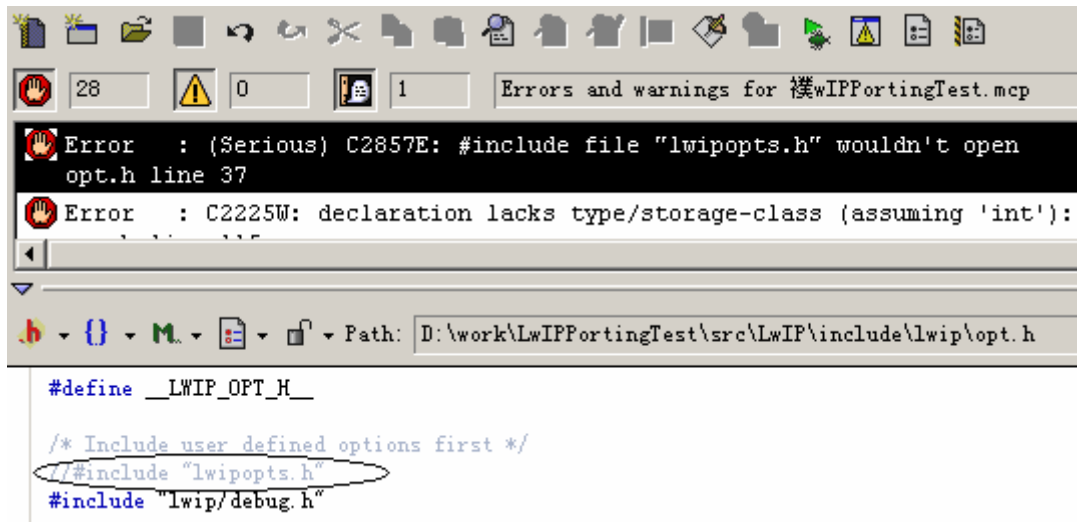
28 0 1 Errors and warnings for 樸wIPPortingTest.mcp

Error : (Serious) C2857E: #include file "lwipopts.h" wouldn't open opt.h line 37

Error : C2225W: declaration lacks type/storage-class (assuming 'int'):

Path: D:\work\LwIPPortingTest\src\LwIP\include\lwip\opt.h

#define __LWIP_OPT_H__

/* Include user defined options first */
//#include "lwipopts.h"
#include "lwip/debug.h"